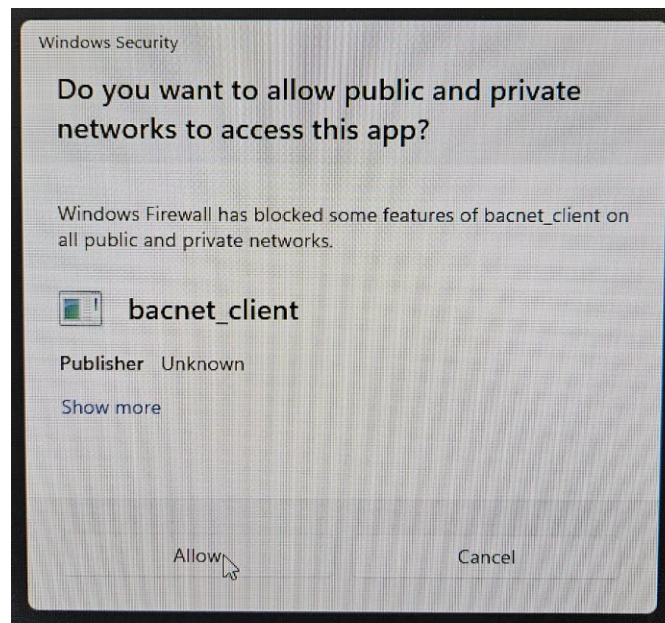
Windows Security

Do you want to allow public and private networks to access this app?

Windows Firewall has blocked some features of bacnet_client on all public and private networks.

bacnet_client

Publisher Unknown

Show more

Allow

Cancel